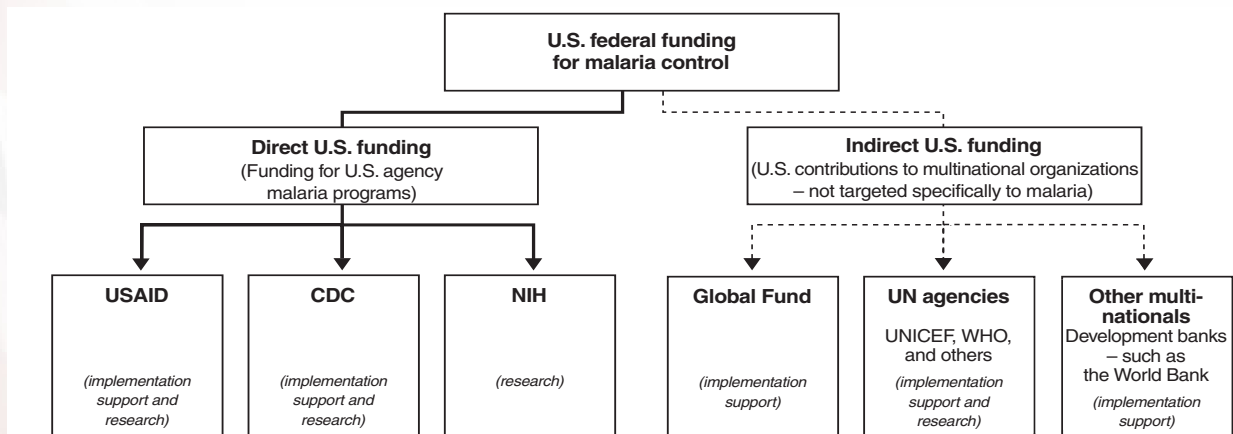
U.S. federal funding for malaria control

Direct U.S. funding
(Funding for U.S. agency malaria programs)

Indirect U.S. funding
(U.S. contributions to multinational organizations – not targeted specifically to malaria)

USAID
(implementation support and research)

CDC
(implementation support and research)

NIH
(research)

Global Fund
(implementation support)

UN agencies
UNICEF, WHO, and others
(implementation support and research)

Other multinationals
Development banks – such as the World Bank
(implementation support)